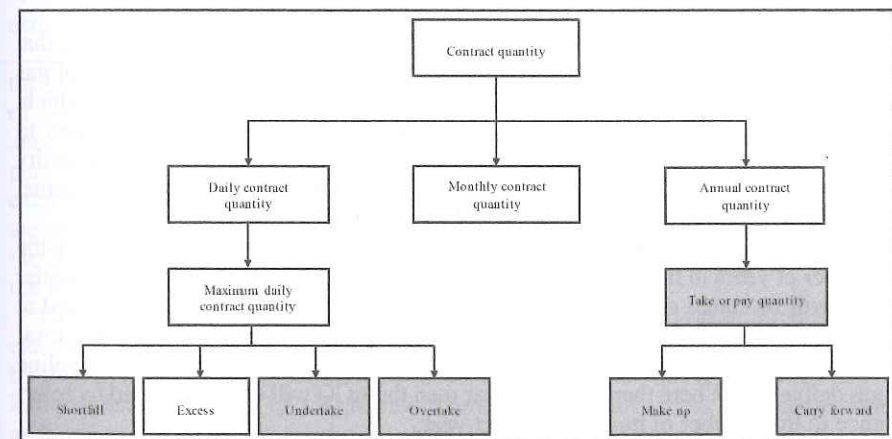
Contract quantity

Daily contract quantity

Monthly contract quantity

Annual contract quantity

Maximum daily contract quantity

Take or pay quantity

Shortfall

Excess

Undertake

Overtake

Make up

Carry forward